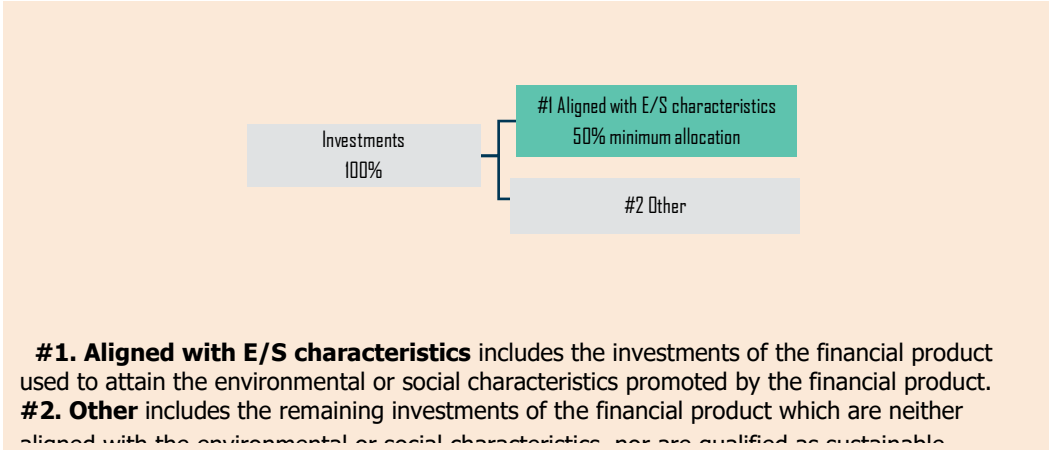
Investments
100%

#1 Aligned with E/S characteristics
50% minimum allocation

#2 Other

**#1. Aligned with E/S characteristics** includes the investments of the financial product used to attain the environmental or social characteristics promoted by the financial product.
**#2. Other** includes the remaining investments of the financial product which are neither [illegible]